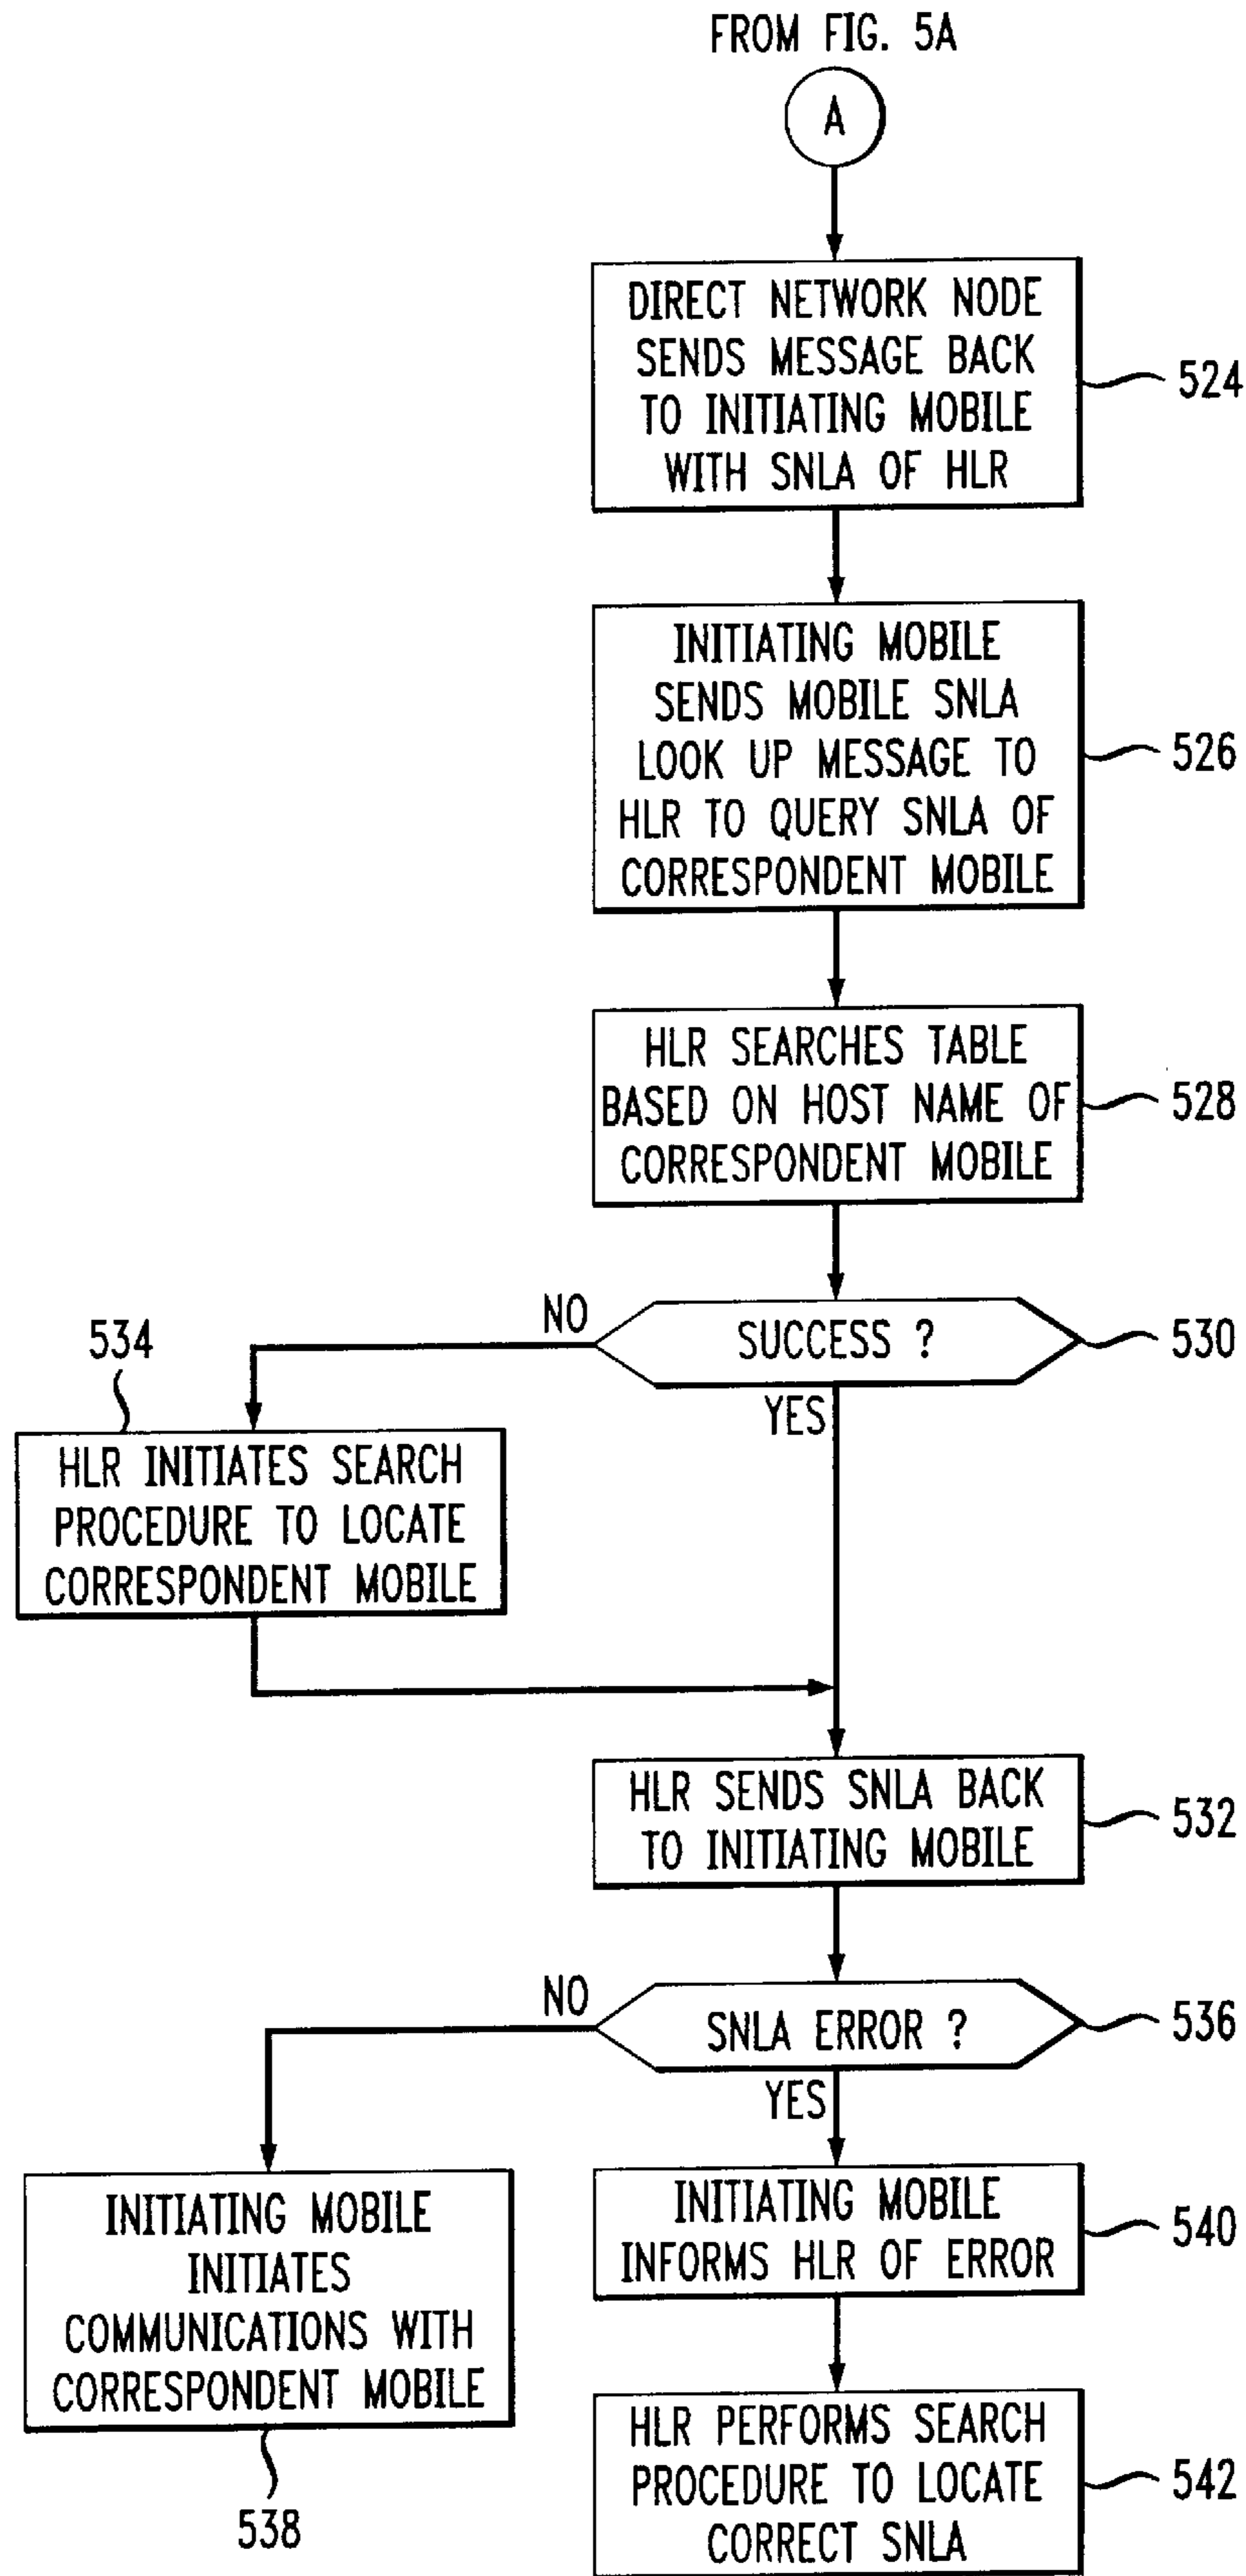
FROM FIG. 5A

A

DIRECT NETWORK NODE SENDS MESSAGE BACK TO INITIATING MOBILE WITH SNLA OF HLR

524

INITIATING MOBILE SENDS MOBILE SNLA LOOK UP MESSAGE TO HLR TO QUERY SNLA OF CORRESPONDENT MOBILE

526

HLR SEARCHES TABLE BASED ON HOST NAME OF CORRESPONDENT MOBILE

528

NO

SUCCESS ?

530

YES

534

HLR INITIATES SEARCH PROCEDURE TO LOCATE CORRESPONDENT MOBILE

HLR SENDS SNLA BACK TO INITIATING MOBILE

532

NO

SNLA ERROR ?

536

YES

INITIATING MOBILE INITIATES COMMUNICATIONS WITH CORRESPONDENT MOBILE

538

INITIATING MOBILE INFORMS HLR OF ERROR

540

HLR PERFORMS SEARCH PROCEDURE TO LOCATE CORRECT SNLA

542